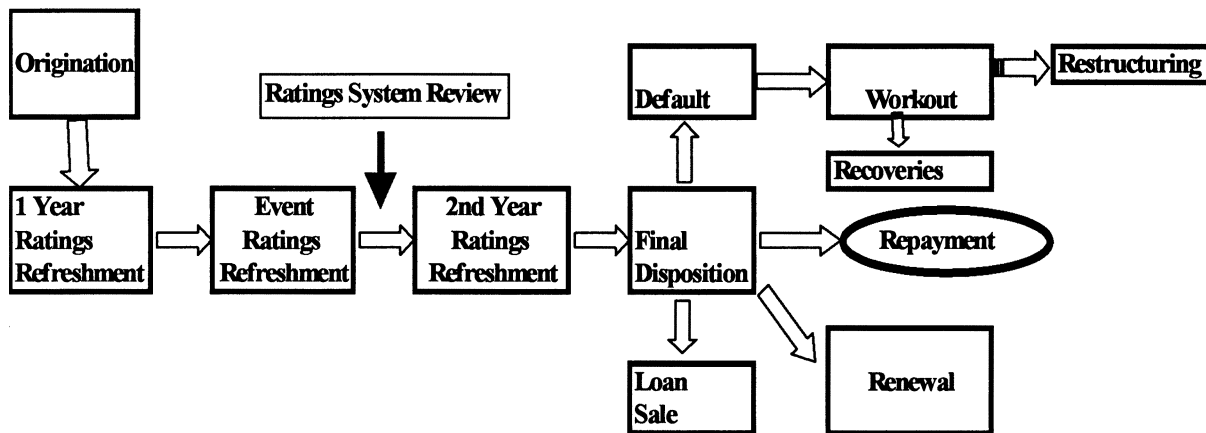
Origination

Ratings System Review

Default

Workout

Restructuring

Recoveries

1 Year Ratings Refreshment

Event Ratings Refreshment

2nd Year Ratings Refreshment

Final Disposition

Repayment

Loan Sale

Renewal